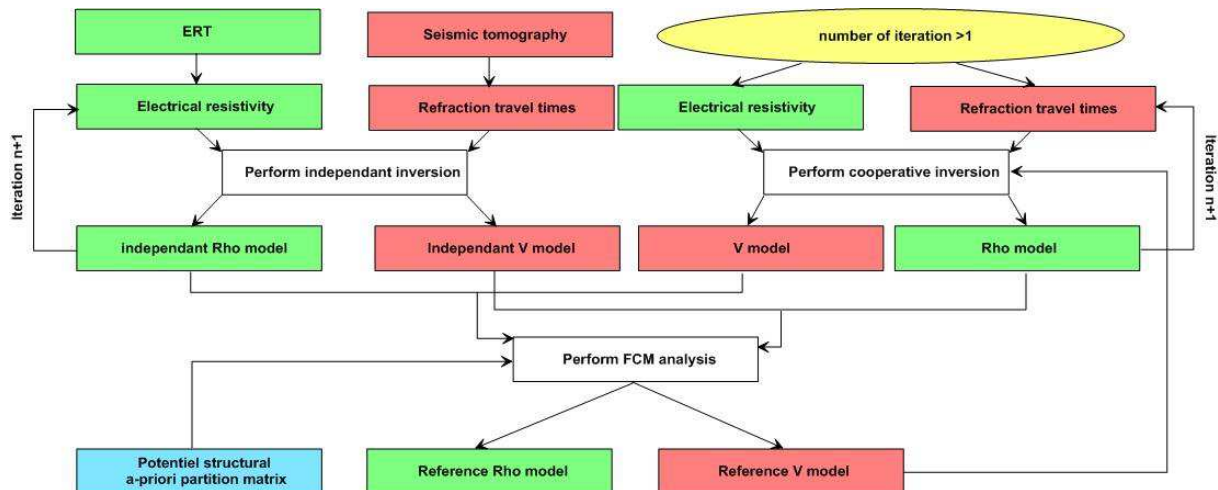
ERT

Seismic tomography

number of iteration >1

Electrical resistivity

Refraction travel times

Electrical resistivity

Refraction travel times

Iteration n+1

Perform independant inversion

Perform cooperative inversion

Iteration n+1

independant Rho model

Independant V model

V model

Rho model

Perform FCM analysis

Potentiel structural a-priori partition matrix

Reference Rho model

Reference V model